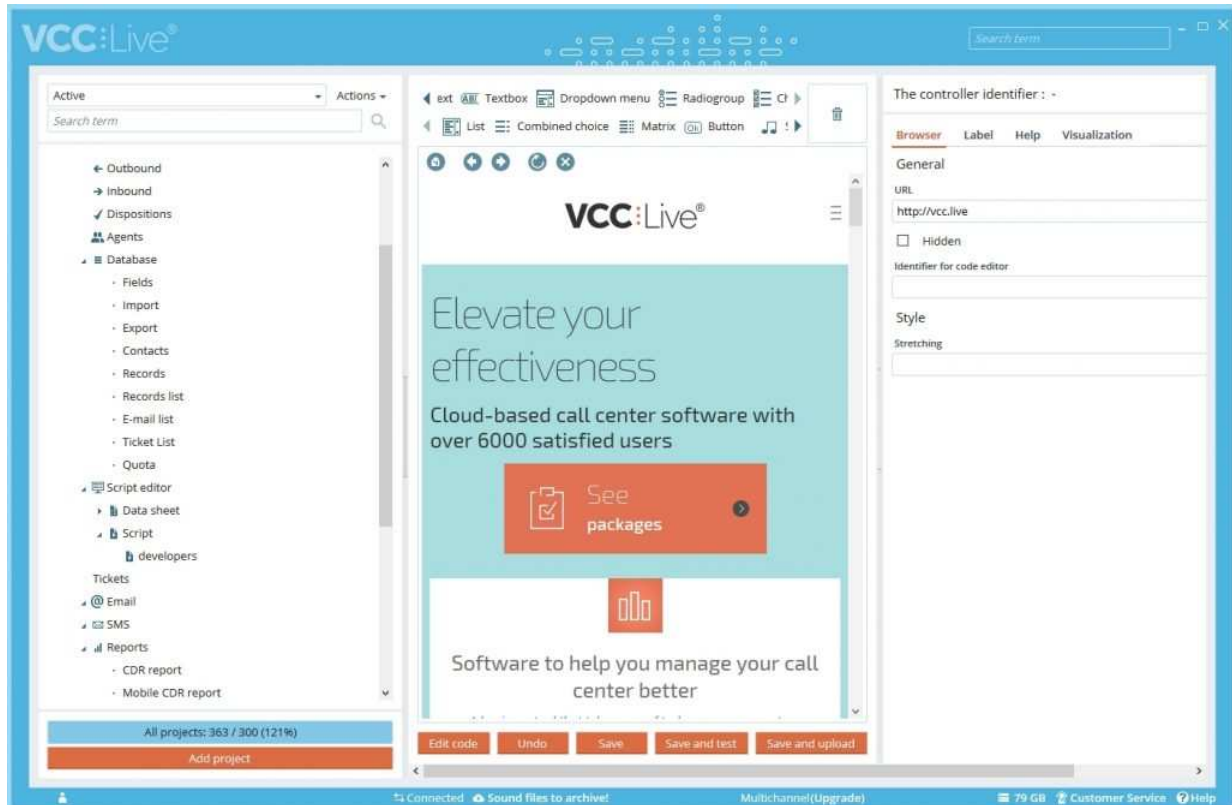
VCC:Live®

Search term

Active
Actions
Search term

Outbound
Inbound
Dispositions
Agents
Database
Fields
Import
Export
Contacts
Records
Records list
E-mail list
Ticket List
Quota
Script editor
Data sheet
Script
developers
Tickets
Email
SMS
Reports
CDR report
Mobile CDR report

All projects: 363 / 300 (121%)
Add project

ext Textbox Dropdown menu Radiogroup Ch
List Combined choice Matrix Button

VCC:Live®

Elevate your effectiveness

Cloud-based call center software with over 6000 satisfied users

See packages

Software to help you manage your call center better

Edit code
Undo
Save
Save and test
Save and upload

The controller identifier : -

Browser Label Help Visualization

General

URL

http://vcc.live

Hidden

Identifier for code editor

Style

Stretching

Connected Sound files to archive!
Multichannel(Upgrade)
79 GB Customer Service Help